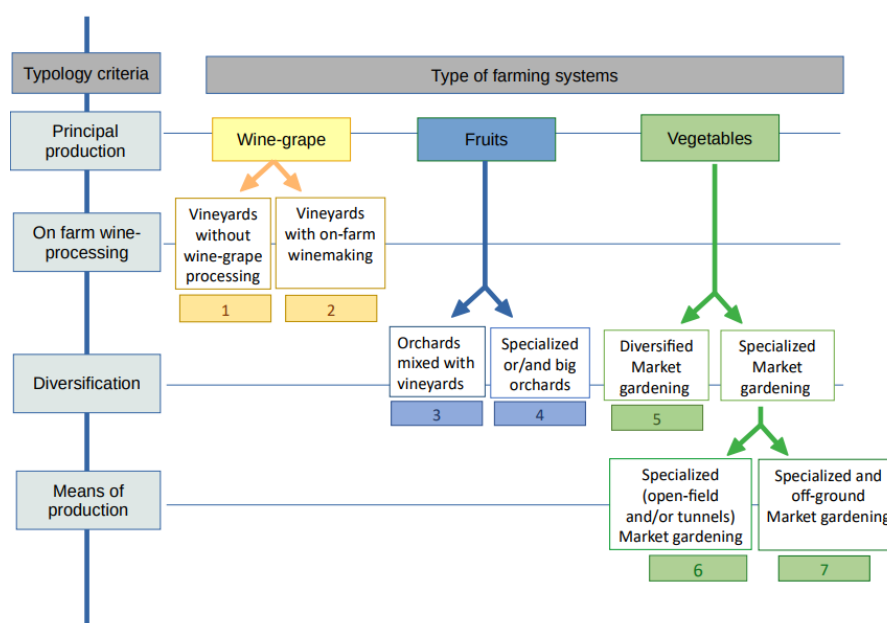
Typology criteria

Type of farming systems

Principal production

Wine-grape

Fruits

Vegetables

On farm wine-processing

Vineyards without wine-grape processing

Vineyards with on-farm winemaking

1

2

Diversification

Orchards mixed with vineyards

Specialized or/and big orchards

Diversified Market gardening

Specialized Market gardening

3

4

5

Means of production

Specialized (open-field and/or tunnels) Market gardening

Specialized and off-ground Market gardening

6

7